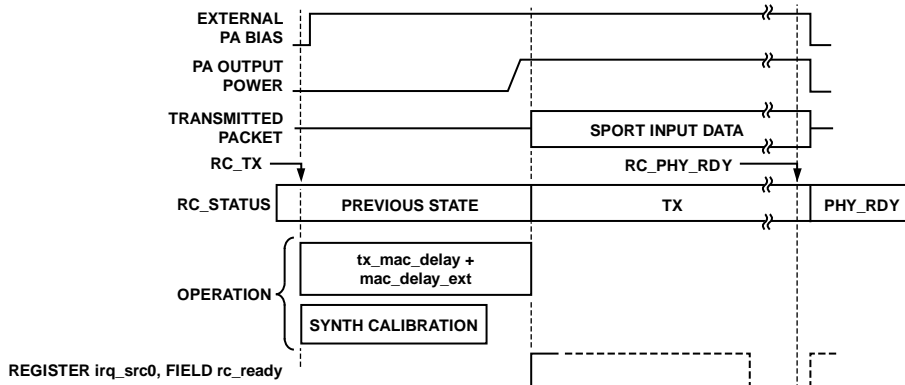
EXTERNAL PA BIAS

PA OUTPUT POWER

TRANSMITTED PACKET

SPORT INPUT DATA

RC_TX

RC_PHY_RDY

RC_STATUS

PREVIOUS STATE

TX

PHY_RDY

OPERATION

tx_mac_delay + mac_delay_ext

SYNTH CALIBRATION

REGISTER irq_src0, FIELD rc_ready